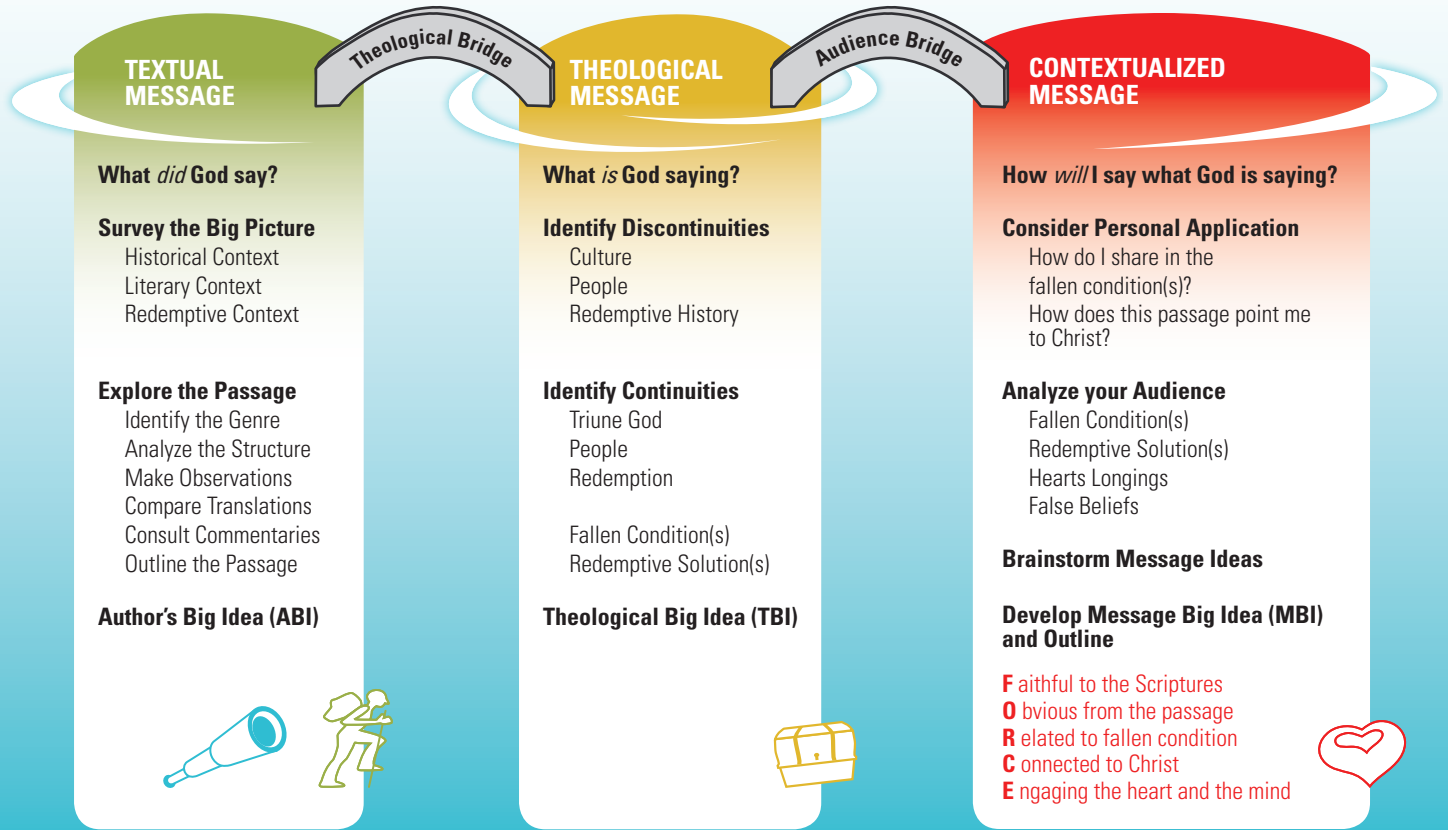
TEXTUAL MESSAGE

Theological Bridge

THEOLOGICAL MESSAGE

Audience Bridge

CONTEXTUALIZED MESSAGE

What *did* God say?

Survey the Big Picture
Historical Context
Literary Context
Redemptive Context

Explore the Passage
Identify the Genre
Analyze the Structure
Make Observations
Compare Translations
Consult Commentaries
Outline the Passage

Author's Big Idea (ABI)

What *is* God saying?

Identify Discontinuities
Culture
People
Redemptive History

Identify Continuities
Triune God
People
Redemption

Fallen Condition(s)
Redemptive Solution(s)

Theological Big Idea (TBI)

How *will* I say what God is saying?

Consider Personal Application
How do I share in the fallen condition(s)?
How does this passage point me to Christ?

Analyze your Audience
Fallen Condition(s)
Redemptive Solution(s)
Hearts Longings
False Beliefs

Brainstorm Message Ideas

Develop Message Big Idea (MBI) and Outline

F aithful to the Scriptures
O bvious from the passage
R elated to fallen condition
C onnected to Christ
E ngaging the heart and the mind